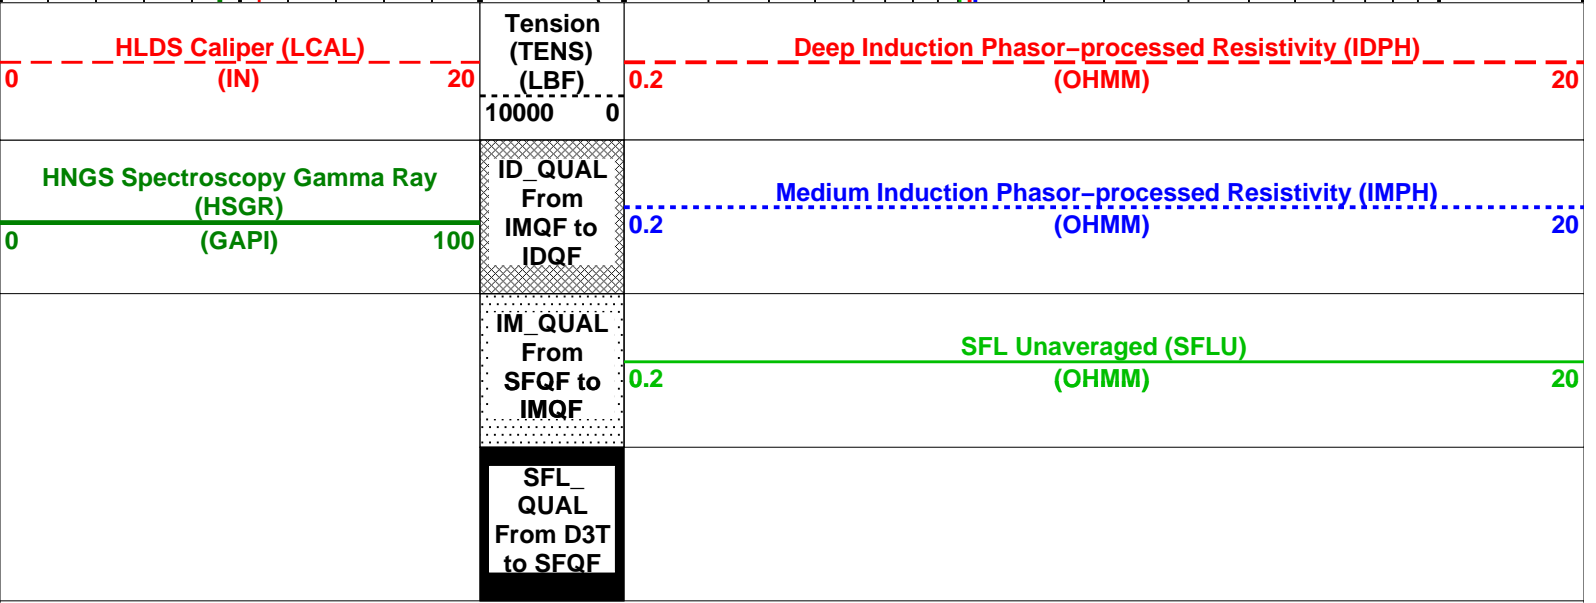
HLDS Caliper (LCAL)
0 (IN) 20

Tension (TENS) (LBF)
10000 0

Deep Induction Phasor–processed Resistivity (IDPH)
0.2 (OHMM) 20

HNGS Spectroscopy Gamma Ray (HSGR)
0 (GAPI) 100

ID_QUAL From IMQF to IDQF

Medium Induction Phasor–processed Resistivity (IMPH)
0.2 (OHMM) 20

IM_QUAL From SFQF to IMQF

SFL Unaveraged (SFLU)
0.2 (OHMM) 20

SFL_ QUAL From D3T to SFQF